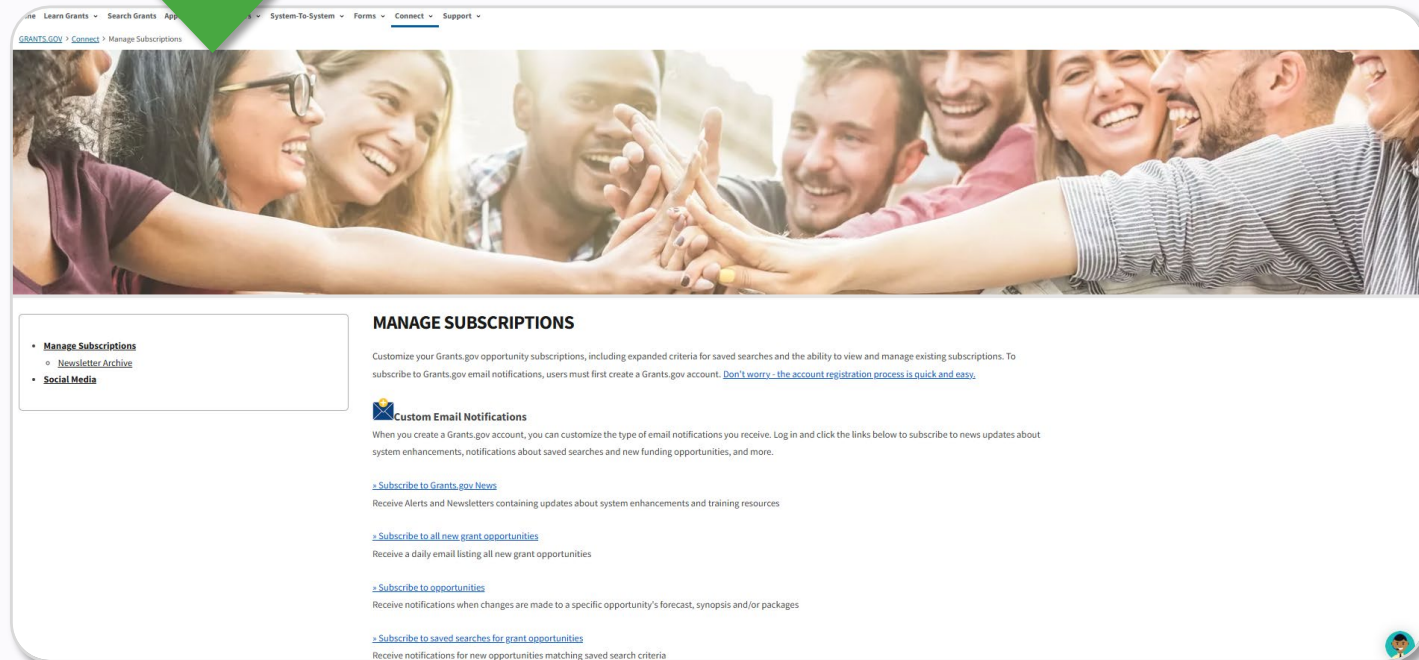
ne Learn Grants ⌄ Search Grants App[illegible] s ⌄ System-To-System ⌄ Forms ⌄ Connect ⌄ Support ⌄

GRANTS.GOV > Connect > Manage Subscriptions

- Manage Subscriptions
  - Newsletter Archive
- Social Media

MANAGE SUBSCRIPTIONS

Customize your Grants.gov opportunity subscriptions, including expanded criteria for saved searches and the ability to view and manage existing subscriptions. To subscribe to Grants.gov email notifications, users must first create a Grants.gov account. Don't worry - the account registration process is quick and easy.

Custom Email Notifications

When you create a Grants.gov account, you can customize the type of email notifications you receive. Log in and click the links below to subscribe to news updates about system enhancements, notifications about saved searches and new funding opportunities, and more.

» Subscribe to Grants.gov News
Receive Alerts and Newsletters containing updates about system enhancements and training resources

» Subscribe to all new grant opportunities
Receive a daily email listing all new grant opportunities

» Subscribe to opportunities
Receive notifications when changes are made to a specific opportunity's forecast, synopsis and/or packages

» Subscribe to saved searches for grant opportunities
Receive notifications for new opportunities matching saved search criteria